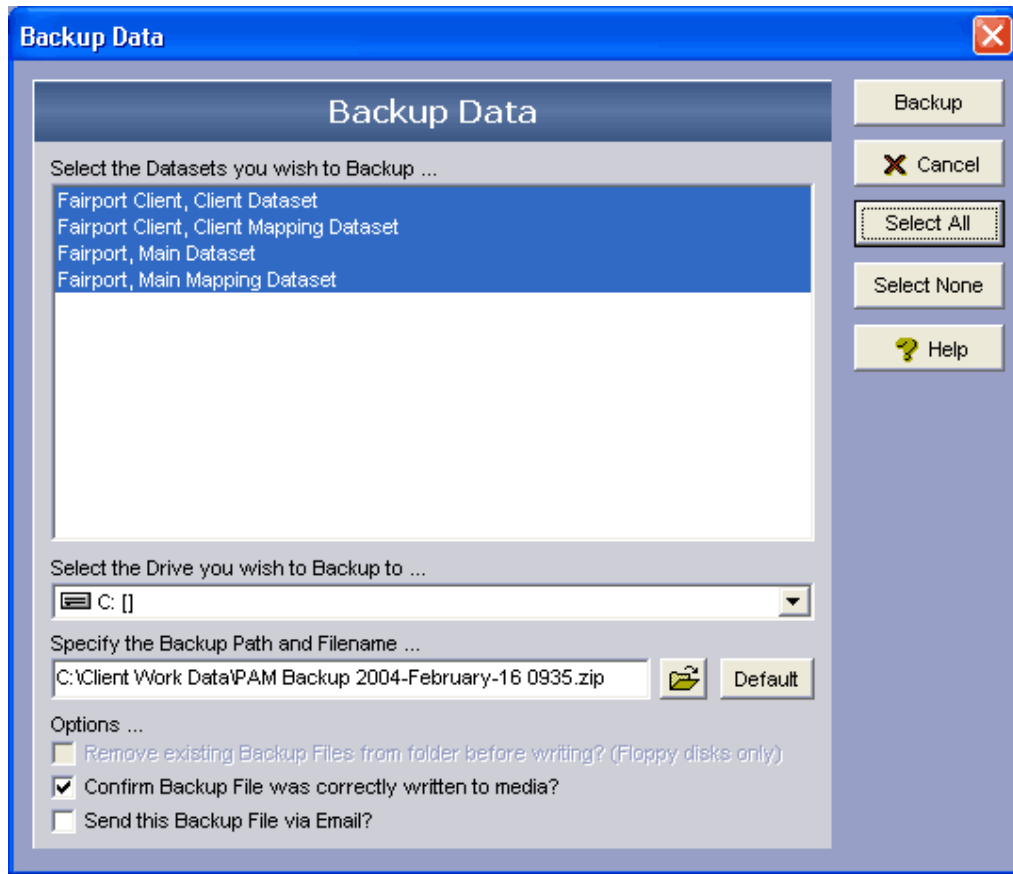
Backup Data

Backup Data

Select the Datasets you wish to Backup ...

Fairport Client, Client Dataset
Fairport Client, Client Mapping Dataset
Fairport, Main Dataset
Fairport, Main Mapping Dataset

Select the Drive you wish to Backup to ...

C: []

Specify the Backup Path and Filename ...

C:\Client Work Data\PAM Backup 2004-February-16 0935.zip

Default

Options ...

Remove existing Backup Files from folder before writing? (Floppy disks only)

Confirm Backup File was correctly written to media?

Send this Backup File via Email?

Backup

Cancel

Select All

Select None

Help